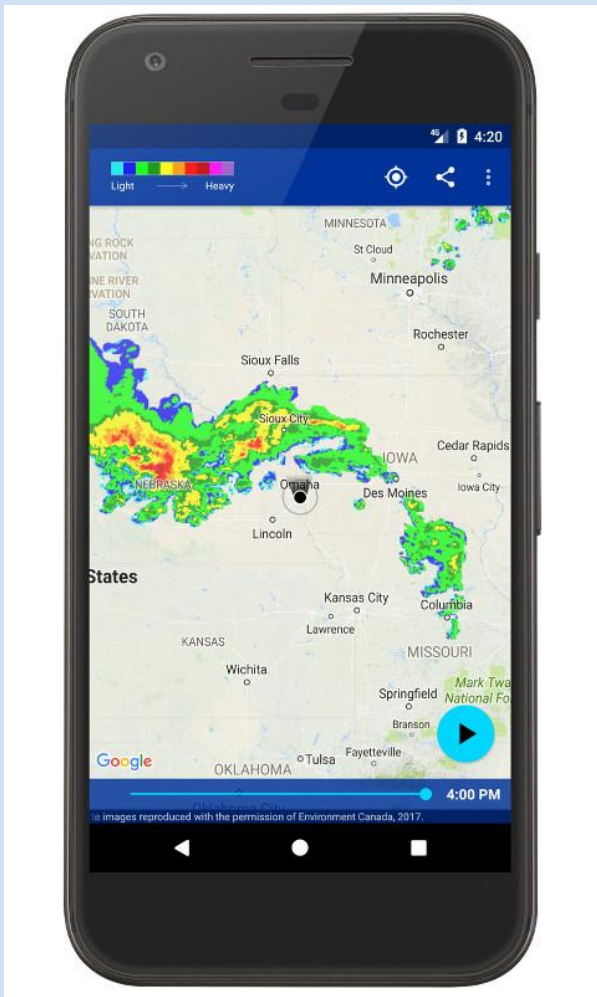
4G 4:20

Light Heavy

MINNESOTA
St Cloud
Minneapolis
NG ROCK
VATION
NE RIVER
RVATION
SOUTH
DAKOTA
Rochester
Sioux Falls
Sioux City
IOWA
Cedar Rapids
Iowa City
NEBRASKA
Omaha
Des Moines
Lincoln
States
Kansas City
Columbia
Lawrence
KANSAS
MISSOURI
Wichita
Mark Twa
National Fo
Springfield
Branson
Google
Fayetteville
Tulsa
OKLAHOMA
Oklahoma City

4:00 PM
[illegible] images reproduced with the permission of Environment Canada, 2017.